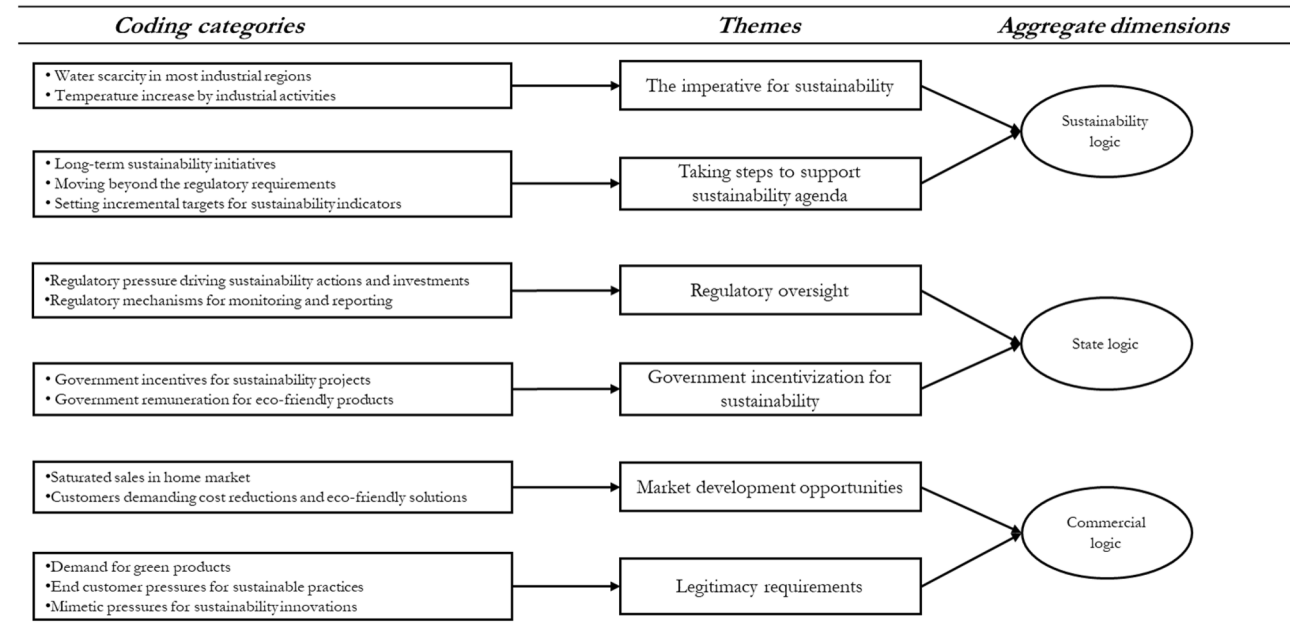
Coding categories

Themes

Aggregate dimensions

• Water scarcity in most industrial regions
• Temperature increase by industrial activities

The imperative for sustainability

Sustainability logic

• Long-term sustainability initiatives
• Moving beyond the regulatory requirements
• Setting incremental targets for sustainability indicators

Taking steps to support sustainability agenda

•Regulatory pressure driving sustainability actions and investments
•Regulatory mechanisms for monitoring and reporting

Regulatory oversight

State logic

• Government incentives for sustainability projects
• Government remuneration for eco-friendly products

Government incentivization for sustainability

•Saturated sales in home market
•Customers demanding cost reductions and eco-friendly solutions

Market development opportunities

Commercial logic

•Demand for green products
•End customer pressures for sustainable practices
•Mimetic pressures for sustainability innovations

Legitimacy requirements